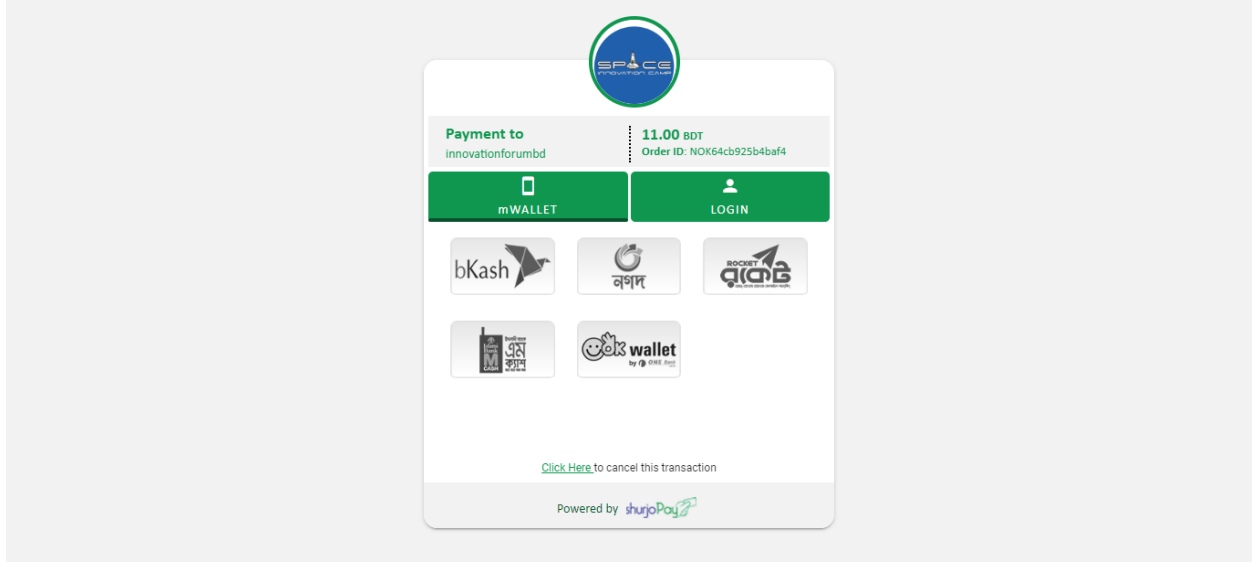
SPACE
INNOVATION CAMP

Payment to
innovationforumbd

11.00 BDT
Order ID: NOK64cb925b4baf4

mWALLET

LOGIN

bKash

নগদ

ROCKET
রকেট

M CASH
এম ক্যাশ

ok wallet
by ONE Bank

Click Here to cancel this transaction

Powered by shurjoPay